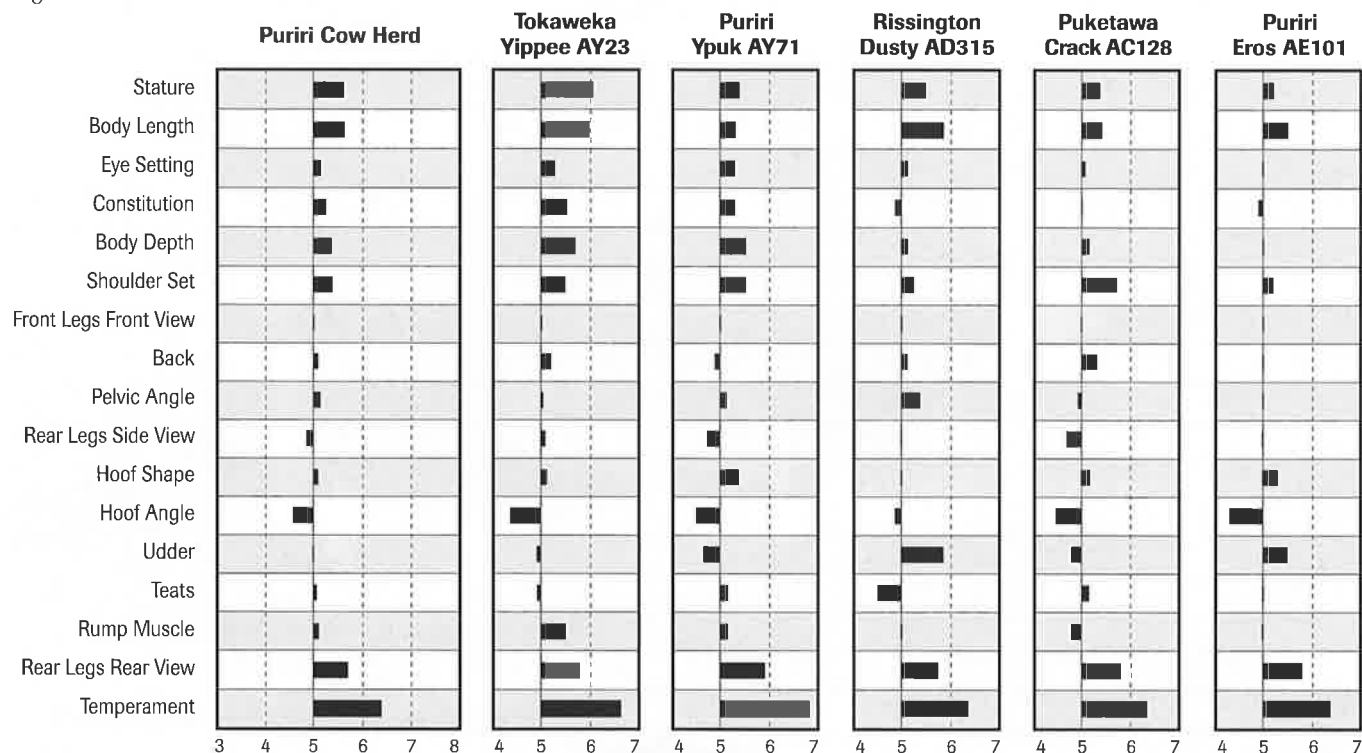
Puriri Cow Herd

Tokaweka Yippee AY23

Puriri Ypuk AY71

Rissington Dusty AD315

Puketawa Crack AC128

Puriri Eros AE101

Stature
Body Length
Eye Setting
Constitution
Body Depth
Shoulder Set
Front Legs Front View
Back
Pelvic Angle
Rear Legs Side View
Hoof Shape
Hoof Angle
Udder
Teats
Rump Muscle
Rear Legs Rear View
Temperament

3 4 5 6 7 8
4 5 6 7
4 5 6 7
4 5 6 7
4 5 6 7
4 5 6 7